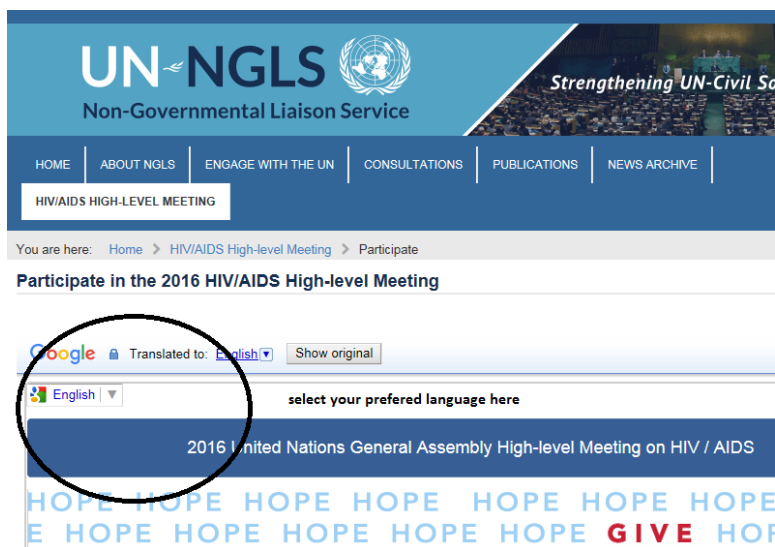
UN-NGLS
Non-Governmental Liaison Service

Strengthening UN-Civil So

HOME | ABOUT NGLS | ENGAGE WITH THE UN | CONSULTATIONS | PUBLICATIONS | NEWS ARCHIVE

HIV/AIDS HIGH-LEVEL MEETING

You are here: Home > HIV/AIDS High-level Meeting > Participate

Participate in the 2016 HIV/AIDS High-level Meeting

Google Translated to: English Show original

English

select your prefered language here

2016 United Nations General Assembly High-level Meeting on HIV / AIDS

HOPE HOPE HOPE HOPE HOPE HOPE HOPE
E HOPE HOPE HOPE HOPE HOPE GIVE HOP